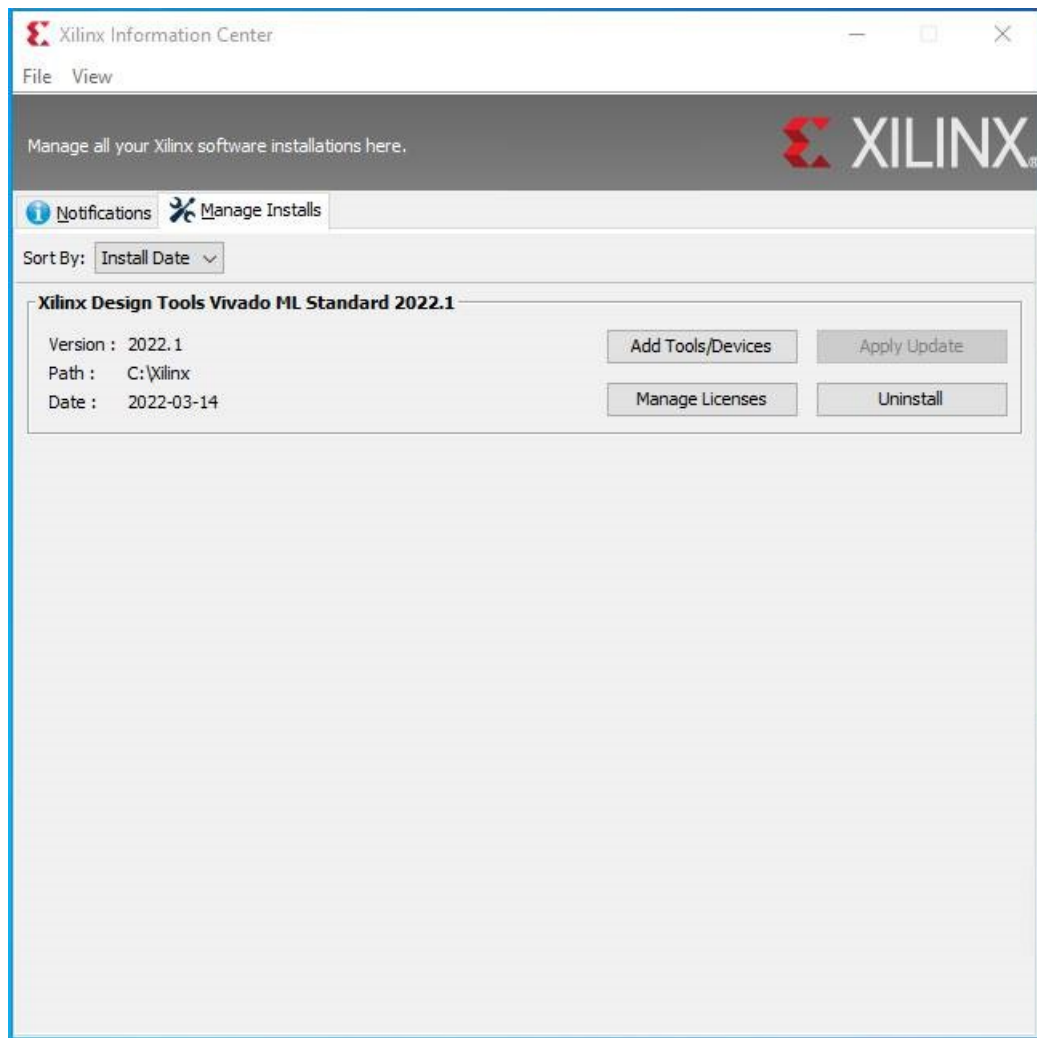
Xilinx Information Center

File View

Manage all your Xilinx software installations here.

XILINX

Notifications Manage Installs

Sort By: Install Date

Xilinx Design Tools Vivado ML Standard 2022.1

Version : 2022.1
Path : C:\Xilinx
Date : 2022-03-14

Add Tools/Devices
Apply Update
Manage Licenses
Uninstall